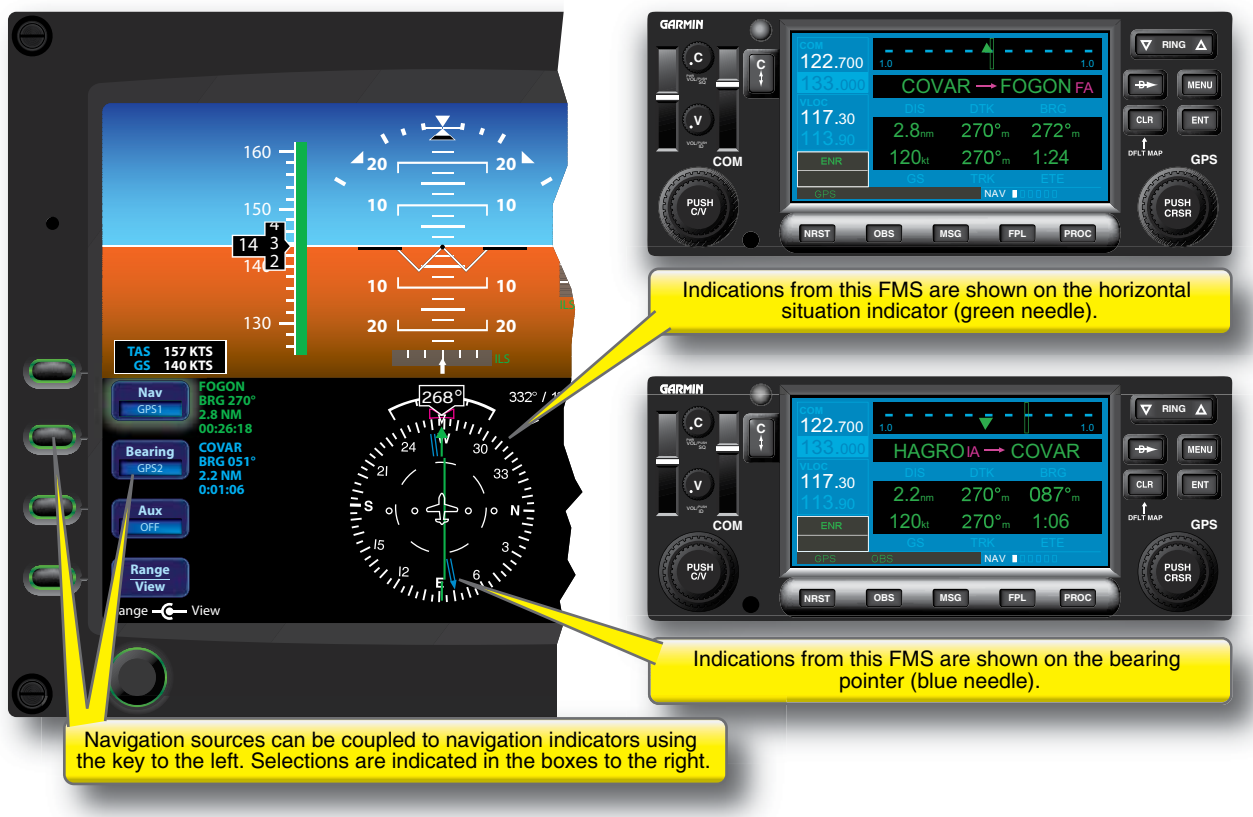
GARMIN

COM
122.700
133.000
VLOC
117.30
113.90
ENR
GPS

1.0 1.0
COVAR → FOGON FA
DIS DTK BRG
2.8nm 270°m 272°m
120kt 270°m 1:24
GS TRK ETE
NAV

RING
MENU
CLR
ENT
DFLT MAP
GPS
PUSH CRSR
PUSH C/V
COM
NRST OBS MSG FPL PROC

Indications from this FMS are shown on the horizontal situation indicator (green needle).

GARMIN

COM
122.700
133.000
VLOC
117.30
113.90
ENR
GPS OBS

1.0 1.0
HAGRO IA → COVAR
DIS DTK BRG
2.2nm 270°m 087°m
120kt 270°m 1:06
GS TRK ETE
NAV

RING
MENU
CLR
ENT
DFLT MAP
GPS
PUSH CRSR
PUSH C/V
COM
NRST OBS MSG FPL PROC

Indications from this FMS are shown on the bearing pointer (blue needle).

160
150
140
130
14 3
4
2
20 20
10 10
10 10
20 20
ILS
TAS 157 KTS
GS 140 KTS

Nav
GPS1
FOGON
BRG 270°
2.8 NM
00:26:18

Bearing
GPS2
COVAR
BRG 051°
2.2 NM
0:01:06

Aux
OFF

Range
View
ange View

268°
332° / 1
24 30 33 W S N 21 15 12 E 6 3

Navigation sources can be coupled to navigation indicators using the key to the left. Selections are indicated in the boxes to the right.